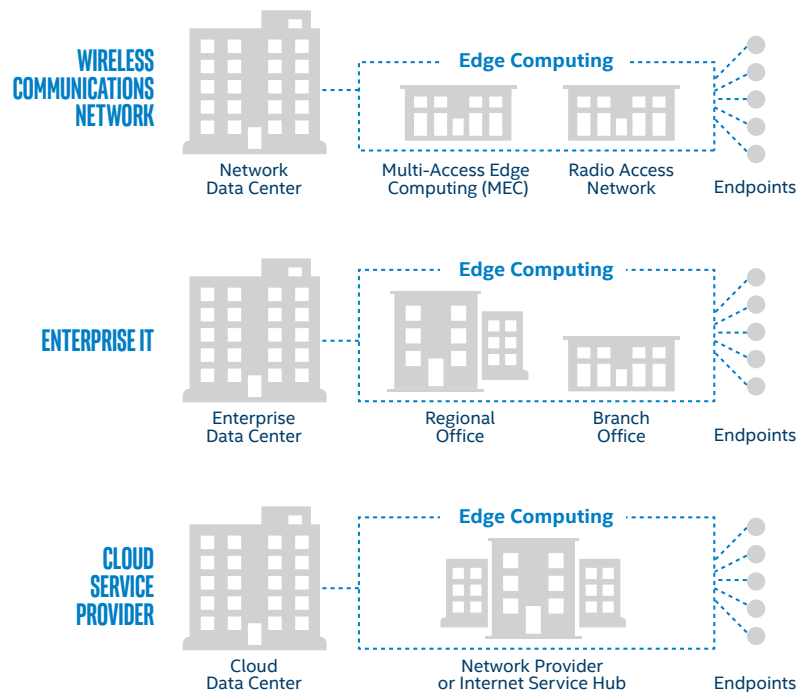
WIRELESS COMMUNICATIONS NETWORK

Network Data Center

Edge Computing

Multi-Access Edge Computing (MEC)

Radio Access Network

Endpoints

ENTERPRISE IT

Enterprise Data Center

Edge Computing

Regional Office

Branch Office

Endpoints

CLOUD SERVICE PROVIDER

Cloud Data Center

Edge Computing

Network Provider or Internet Service Hub

Endpoints